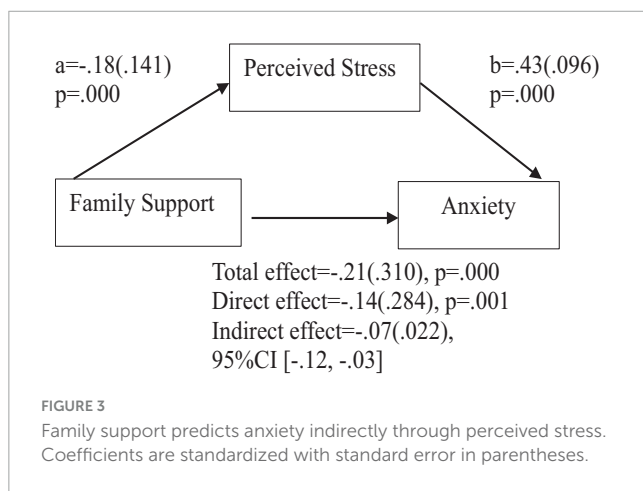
a=-.18(.141)
p=.000

Perceived Stress

b=.43(.096)
p=.000

Family Support

Anxiety

Total effect=-.21(.310), p=.000
Direct effect=-.14(.284), p=.001
Indirect effect=-.07(.022), 95%CI [-.12, -.03]

FIGURE 3
Family support predicts anxiety indirectly through perceived stress. Coefficients are standardized with standard error in parentheses.